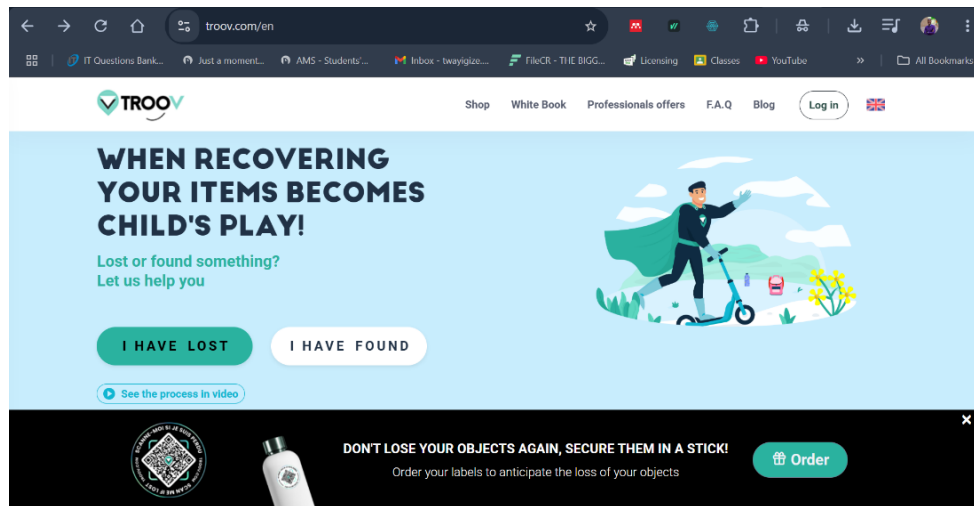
troov.com/en

IT Questions Bank... Just a moment... AMS - Students'... Inbox - twayigize... FileCR - THE BIGG... Licensing Classes YouTube » All Bookmarks

TROOV

Shop White Book Professionals offers F.A.Q Blog Log in

WHEN RECOVERING YOUR ITEMS BECOMES CHILD'S PLAY!

Lost or found something?
Let us help you

I HAVE LOST I HAVE FOUND

See the process in video

DON'T LOSE YOUR OBJECTS AGAIN, SECURE THEM IN A STICK!
Order your labels to anticipate the loss of your objects

Order

×